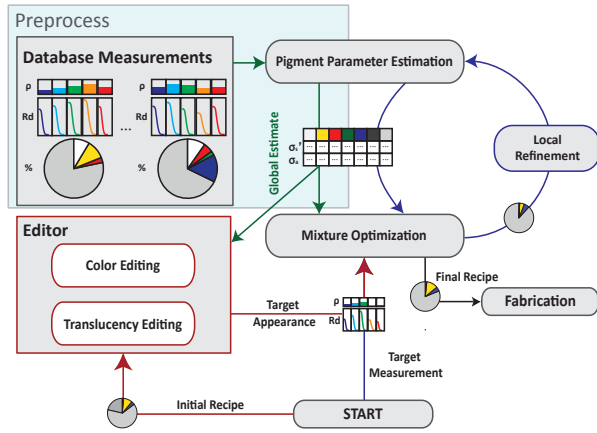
Preprocess

Database Measurements

ρ

Rd

...

%

Pigment Parameter Estimation

Global Estimate

$\sigma_s'$

$\sigma_a$

Local Refinement

Editor

Color Editing

Translucency Editing

Mixture Optimization

Final Recipe

Fabrication

Target Appearance

ρ

Rd

Target Measurement

Initial Recipe

START